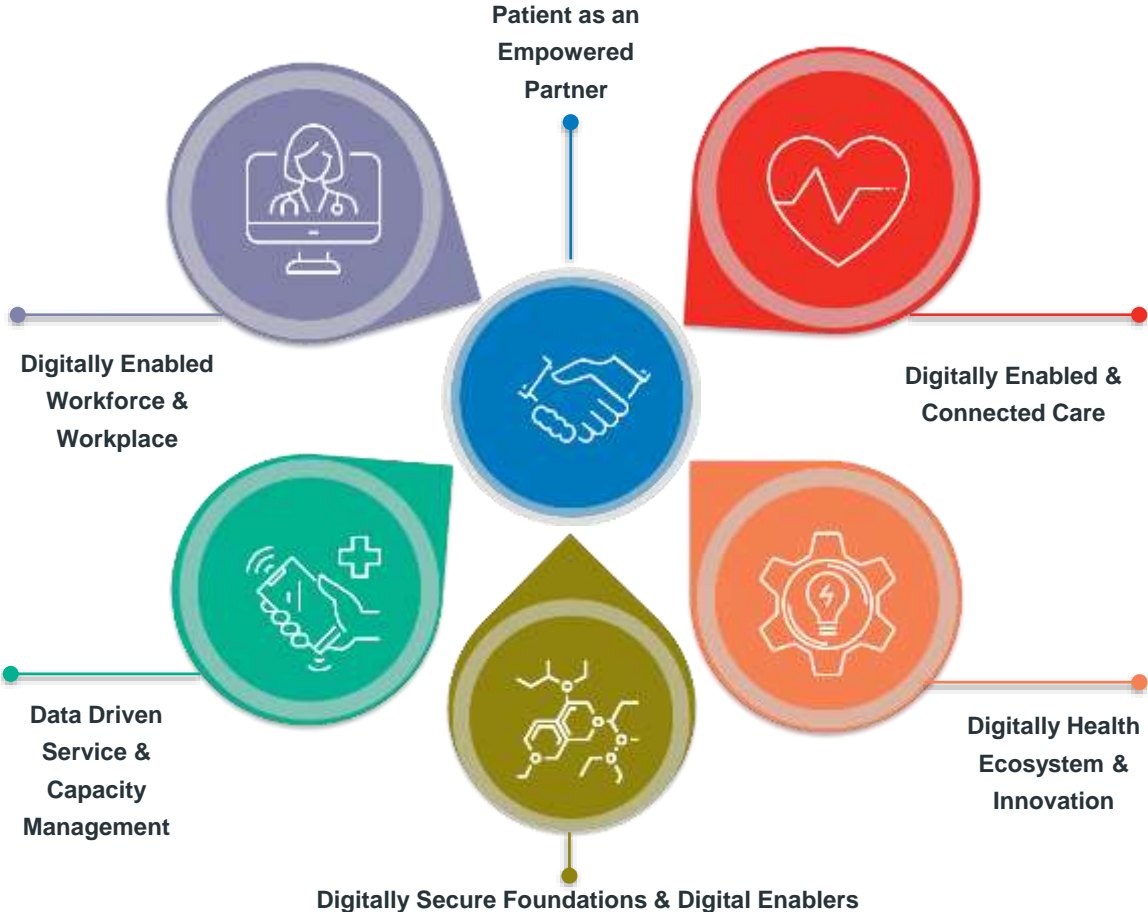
Patient as an Empowered Partner

Digitally Enabled Workforce & Workplace

Digitally Enabled & Connected Care

Data Driven Service & Capacity Management

Digitally Health Ecosystem & Innovation

Digitally Secure Foundations & Digital Enablers